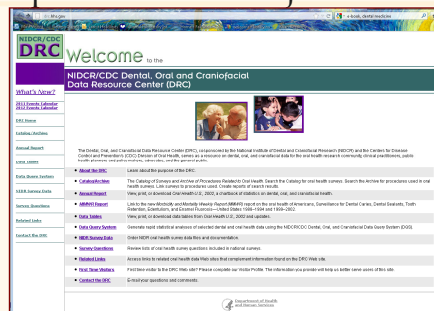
drc.hhs.gov

e-book, dental medicine

NIDCR/CDC DRC

Welcome to the

NIDCR/CDC Dental, Oral and Craniofacial Data Resource Center (DRC)

What's New?

2013 Events Calendar
2012 Events Calendar

DRC Home

Catalog/Archive

Annual Report

MMWR Report

Data Tables

Data Query System

NIDR Survey Data

Survey Questions

Related Links

Contact the DRC

The Dental, Oral, and Craniofacial Data Resource Center (DRC), cosponsored by the National Institute of Dental and Craniofacial Research (NIDCR) and the Centers for Disease Control and Prevention's (CDC) Division of Oral Health, serves as a resource on dental, oral, and craniofacial data for the oral health research community, clinical practitioners, public health planners and policy makers, advocates, and the general public.

| | |
|---|---|
| About the DRC | Learn about the purpose of the DRC. |
| Catalog/Archive | The Catalog of Surveys and Archive of Procedures Related to Oral Health. Search the Catalog for oral health surveys. Search the Archive for procedures used in oral health surveys. Link surveys to procedures used. Create reports of search results. |
| Annual Report | View, print, or download Oral Health U.S., 2002, a chartbook of statistics on dental, oral, and craniofacial health. |
| MMWR Report | Link to the new Morbidity and Mortality Weekly Report (MMWR) report on the oral health of Americans, Surveillance for Dental Caries, Dental Sealants, Tooth Retention, Edentulism, and Enamel Fluorosis — United States 1988–1994 and 1999–2002. |
| Data Tables | View, print, or download data tables from Oral Health U.S., 2002 and updates. |
| Data Query System | Generate basic statistical analyses of selected dental and oral health data using the NIDCR/CDC Dental, Oral, and Craniofacial Data Query System (DQS). |
| NIDR Survey Data | Order NIDR oral health survey data files and documentation. |
| Survey Questions | Review lists of oral health survey questions included in national surveys. |
| Related Links | Access links to related oral health data Web sites that complement information found on the DRC Web site. |
| First Time Visitors | First time visitor to the DRC Web site? Please complete our Visitor Profile. The information you provide will help us better serve users of this site. |
| Contact the DRC | E-mail your questions and comments. |

Department of Health and Human Services